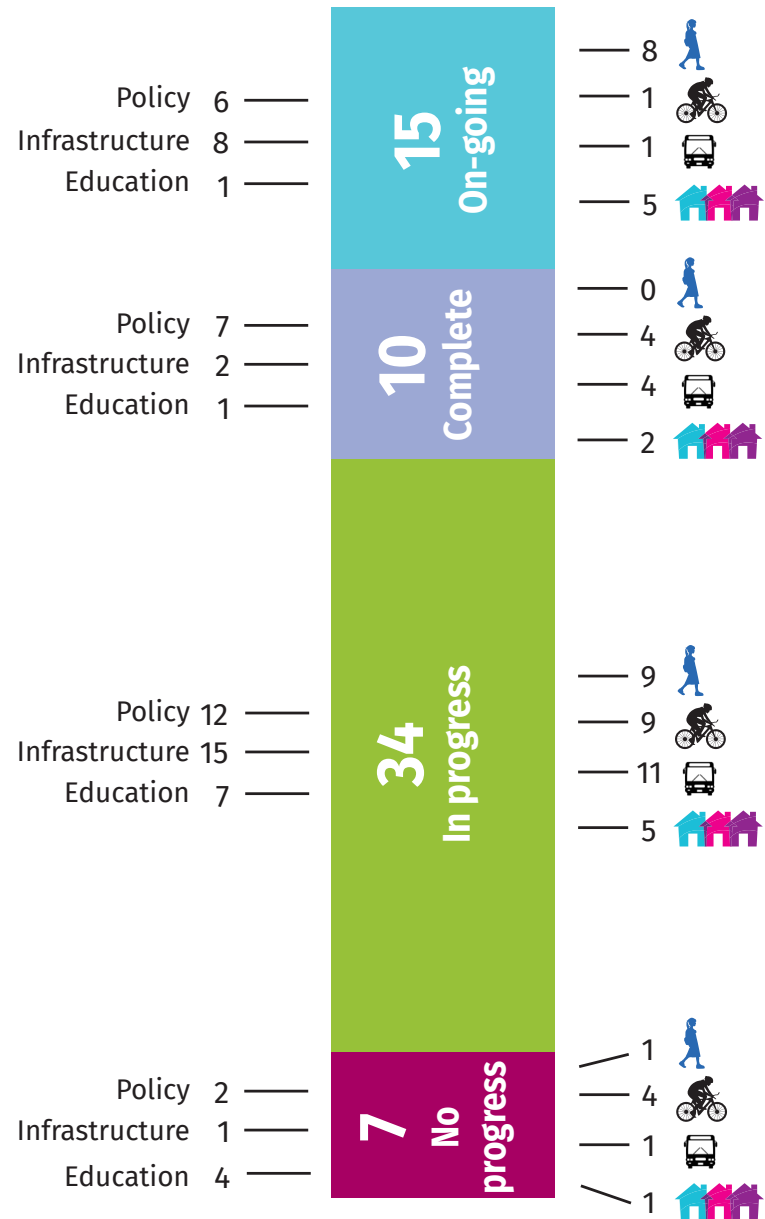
15
On-going

Policy 6
Infrastructure 8
Education 1

8
1
1
5

10
Complete

Policy 7
Infrastructure 2
Education 1

0
4
4
2

34
In progress

Policy 12
Infrastructure 15
Education 7

9
9
11
5

7
No progress

Policy 2
Infrastructure 1
Education 4

1
4
1
1